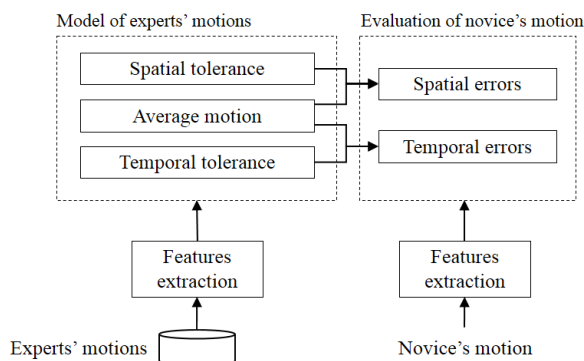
Model of experts' motions

Spatial tolerance

Average motion

Temporal tolerance

Evaluation of novice's motion

Spatial errors

Temporal errors

Features extraction

Features extraction

Experts' motions

Novice's motion